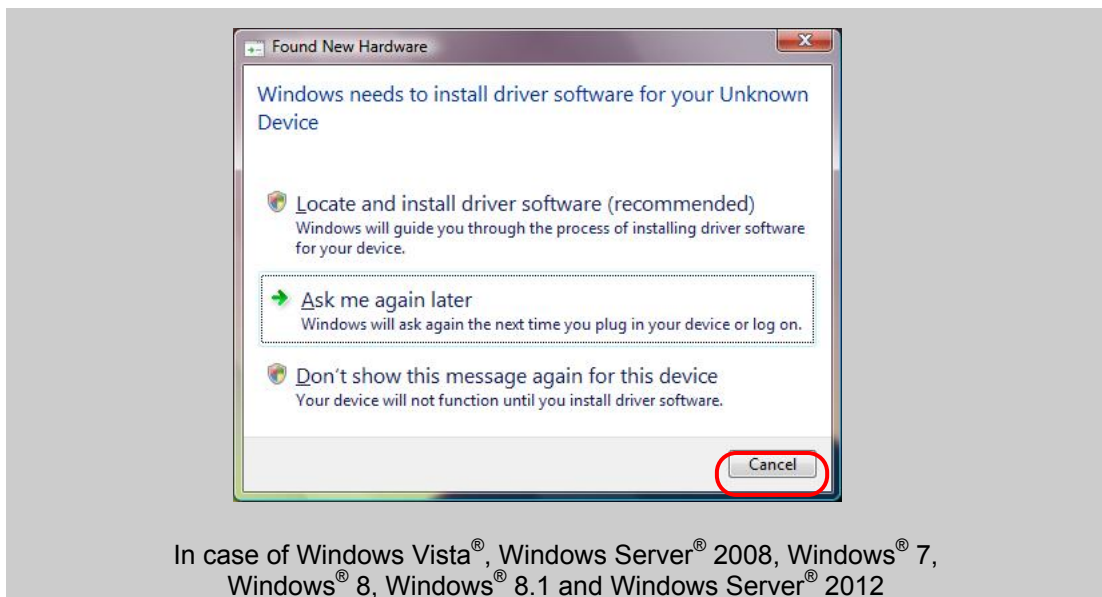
Found New Hardware

Windows needs to install driver software for your Unknown Device

Locate and install driver software (recommended)
Windows will guide you through the process of installing driver software for your device.

Ask me again later
Windows will ask again the next time you plug in your device or log on.

Don't show this message again for this device
Your device will not function until you install driver software.

Cancel

In case of Windows Vista®, Windows Server® 2008, Windows® 7, Windows® 8, Windows® 8.1 and Windows Server® 2012